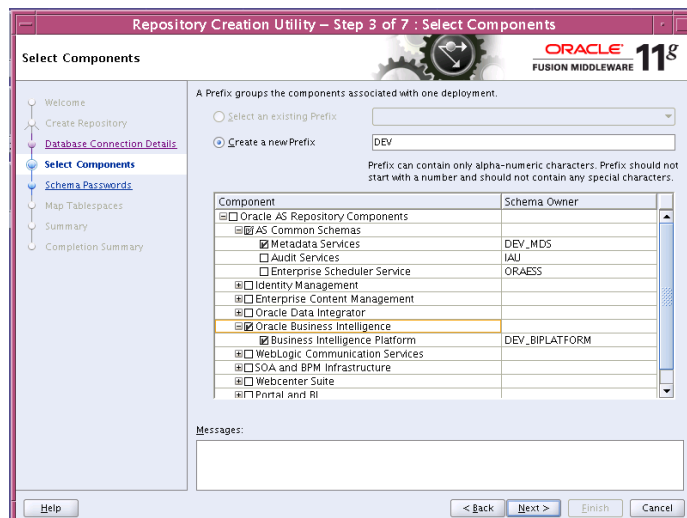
Repository Creation Utility – Step 3 of 7 : Select Components

Select Components

ORACLE
FUSION MIDDLEWARE 11g

Welcome
Create Repository
Database Connection Details
Select Components
Schema Passwords
Map Tablespaces
Summary
Completion Summary

A Prefix groups the components associated with one deployment.

Select an existing Prefix

Create a new Prefix DEV

Prefix can contain only alpha-numeric characters. Prefix should not start with a number and should not contain any special characters.

| Component | Schema Owner |
|---|---|
| Oracle AS Repository Components | |
| AS Common Schemas | |
| Metadata Services | DEV_MDS |
| Audit Services | IAU |
| Enterprise Scheduler Service | ORAESS |
| Identity Management | |
| Enterprise Content Management | |
| Oracle Data Integrator | |
| Oracle Business Intelligence | |
| Business Intelligence Platform | DEV_BIPLATFORM |
| WebLogic Communication Services | |
| SOA and BPM Infrastructure | |
| Webcenter Suite | |
| Portal and BI | |

Messages:

Help

< Back Next > Finish Cancel